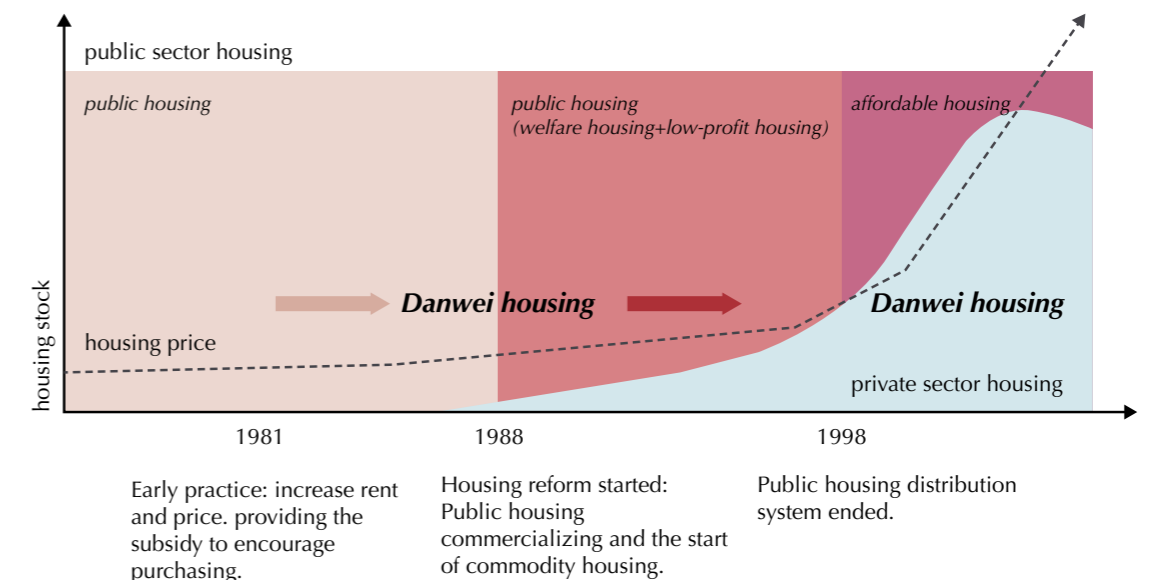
public sector housing

public housing

public housing
(welfare housing+low-profit housing)

affordable housing

housing stock

Danwei housing

Danwei housing

housing price

private sector housing

1981

1988

1998

Early practice: increase rent and price. providing the subsidy to encourage purchasing.

Housing reform started: Public housing commercializing and the start of commodity housing.

Public housing distribution system ended.